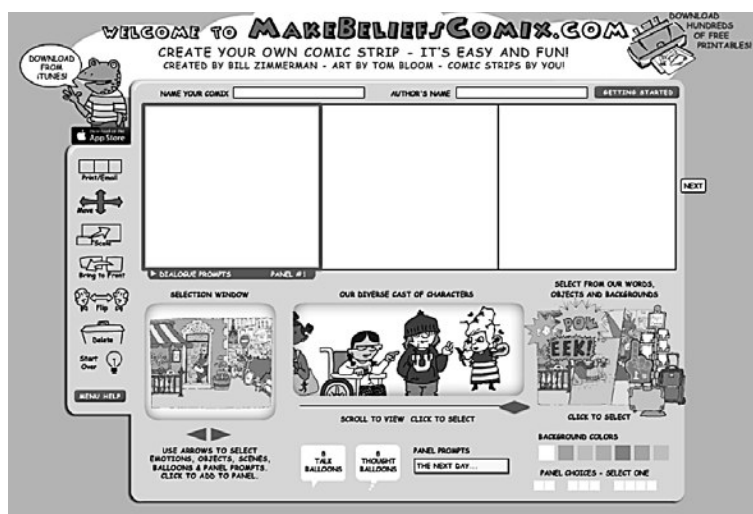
WELCOME TO MAKEBELIEFSCOMIX.COM

CREATE YOUR OWN COMIC STRIP - IT'S EASY AND FUN!
CREATED BY BILL ZIMMERMAN - ART BY TOM BLOOM - COMIC STRIPS BY YOU!

DOWNLOAD FROM iTUNES!

DOWNLOAD HUNDREDS OF FREE PRINTABLES!

App Store

NAME YOUR COMIX

AUTHOR'S NAME

GETTING STARTED

NEXT

Print/Email

Move

Scale

Bring to Front

Flip

Delete

Start Over

MENU HELP

DIALOGUE PROMPTS

PANEL #1

SELECTION WINDOW

OUR DIVERSE CAST OF CHARACTERS

SELECT FROM OUR WORDS, OBJECTS AND BACKGROUNDS

POW

EEK!

SCROLL TO VIEW CLICK TO SELECT

CLICK TO SELECT

USE ARROWS TO SELECT EMOTIONS, OBJECTS, SCENES, BALLOONS & PANEL PROMPTS. CLICK TO ADD TO PANEL.

8 TALK BALLOONS

8 THOUGHT BALLOONS

PANEL PROMPTS

THE NEXT DAY...

BACKGROUND COLORS

PANEL CHOICES - SELECT ONE